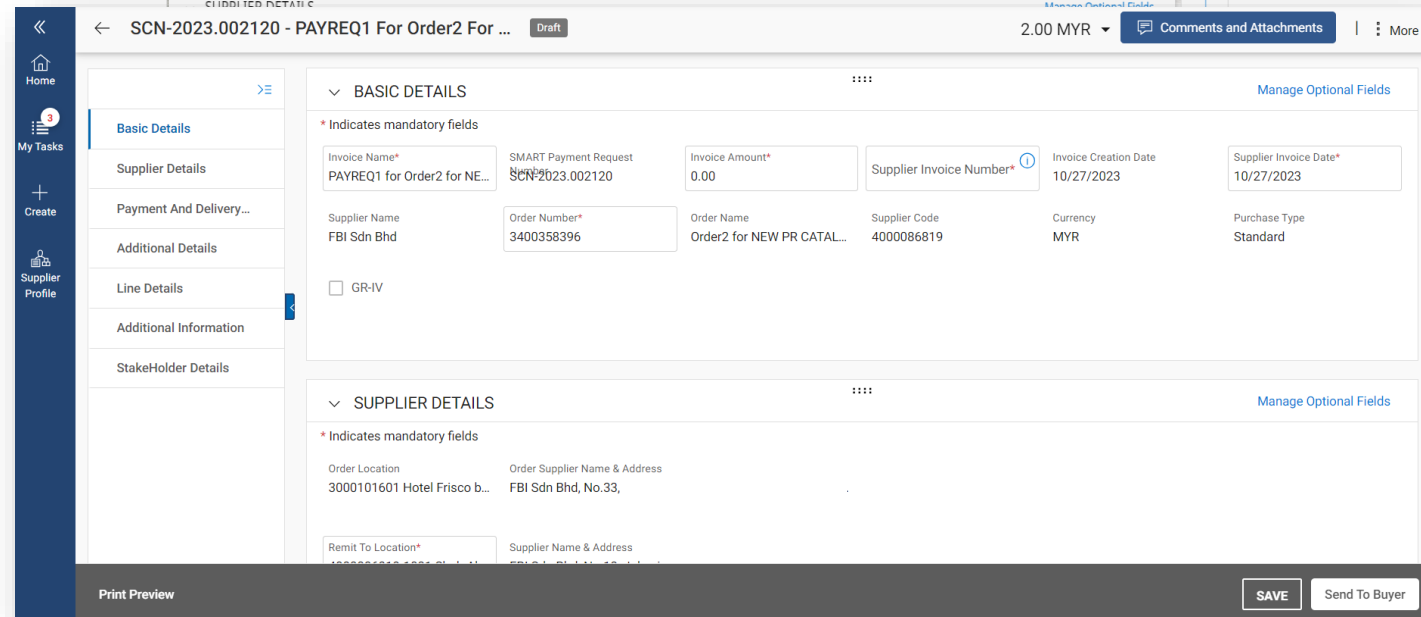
SUPPLIER DETAILS

Manage Optional Fields

«

Home

3
My Tasks

Create

Supplier Profile

← SCN-2023.002120 - PAYREQ1 For Order2 For ... Draft

2.00 MYR ▾ Comments and Attachments | ⋮ More

Basic Details
Supplier Details
Payment And Delivery...
Additional Details
Line Details
Additional Information
StakeHolder Details

BASIC DETAILS

Manage Optional Fields

* Indicates mandatory fields

Invoice Name*
PAYREQ1 for Order2 for NE...

SMART Payment Request Number
SCN-2023.002120

Invoice Amount*
0.00

Supplier Invoice Number*

Invoice Creation Date
10/27/2023

Supplier Invoice Date*
10/27/2023

Supplier Name
FBI Sdn Bhd

Order Number*
3400358396

Order Name
Order2 for NEW PR CATAL...

Supplier Code
4000086819

Currency
MYR

Purchase Type
Standard

GR-IV

SUPPLIER DETAILS

Manage Optional Fields

* Indicates mandatory fields

Order Location
3000101601 Hotel Frisco b...

Order Supplier Name & Address
FBI Sdn Bhd, No.33,

Remit To Location*
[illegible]

Supplier Name & Address
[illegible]

Print Preview

SAVE

Send To Buyer